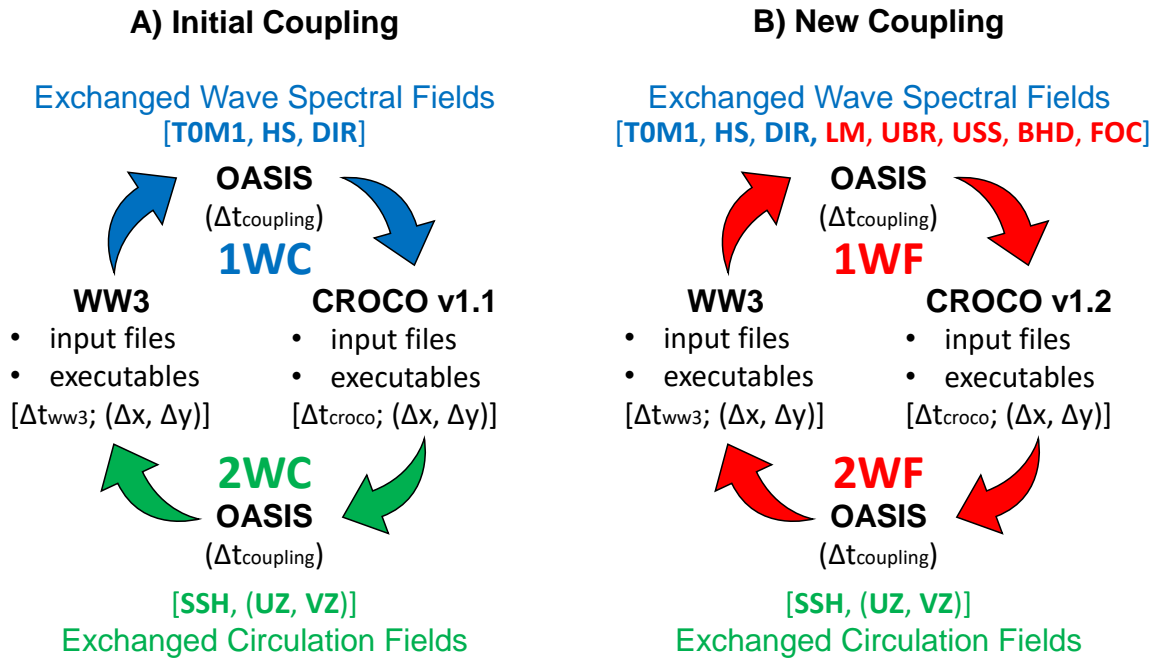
A) Initial Coupling

Exchanged Wave Spectral Fields
[T0M1, HS, DIR]

OASIS
($\Delta t_{coupling}$)

1WC

WW3
• input files
• executables
[$\Delta t_{WW3}$; ($\Delta x$, $\Delta y$)]

CROCO v1.1
• input files
• executables
[$\Delta t_{croco}$; ($\Delta x$, $\Delta y$)]

2WC

OASIS
($\Delta t_{coupling}$)

[SSH, (UZ, VZ)]
Exchanged Circulation Fields

B) New Coupling

Exchanged Wave Spectral Fields
[T0M1, HS, DIR, LM, UBR, USS, BHD, FOC]

OASIS
($\Delta t_{coupling}$)

1WF

WW3
• input files
• executables
[$\Delta t_{WW3}$; ($\Delta x$, $\Delta y$)]

CROCO v1.2
• input files
• executables
[$\Delta t_{croco}$; ($\Delta x$, $\Delta y$)]

2WF

OASIS
($\Delta t_{coupling}$)

[SSH, (UZ, VZ)]
Exchanged Circulation Fields